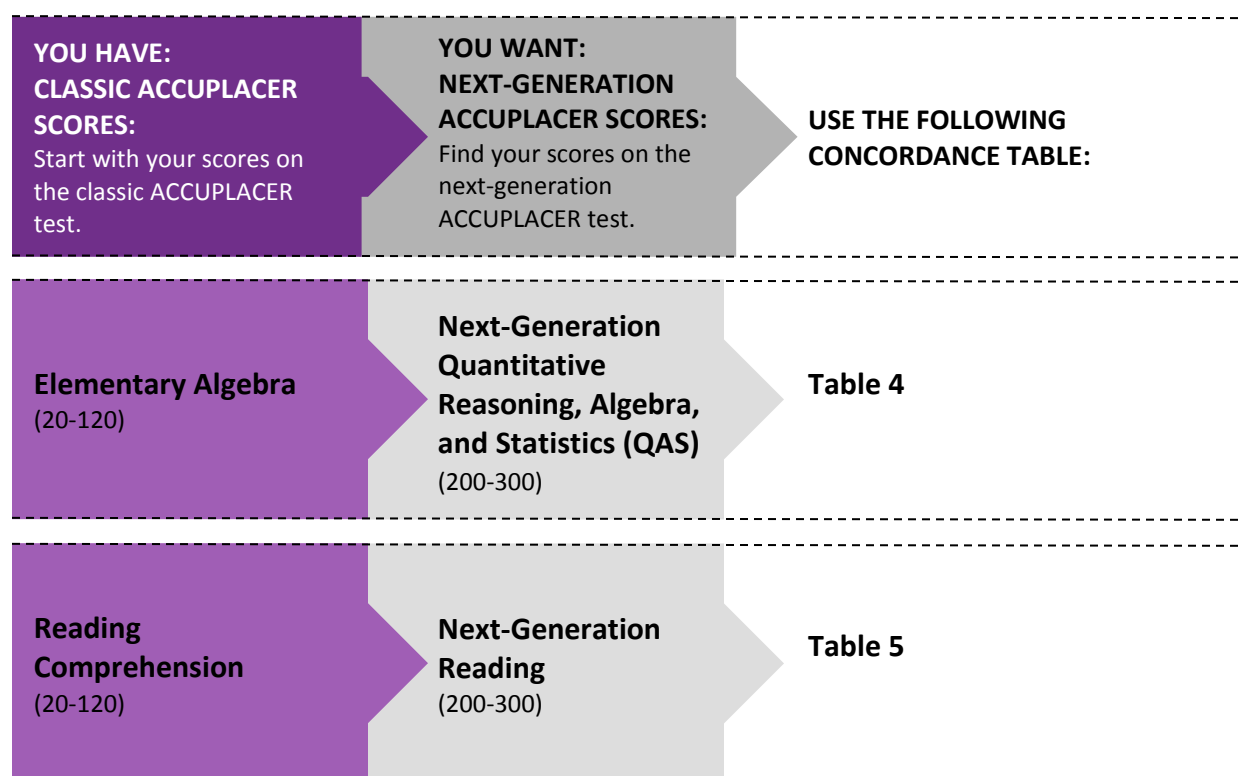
YOU HAVE:
CLASSIC ACCUPLACER SCORES:
Start with your scores on the classic ACCUPLACER test.

YOU WANT:
NEXT-GENERATION ACCUPLACER SCORES:
Find your scores on the next-generation ACCUPLACER test.

USE THE FOLLOWING CONCORDANCE TABLE:

Elementary Algebra
(20-120)

Next-Generation Quantitative Reasoning, Algebra, and Statistics (QAS)
(200-300)

Table 4

Reading Comprehension
(20-120)

Next-Generation Reading
(200-300)

Table 5